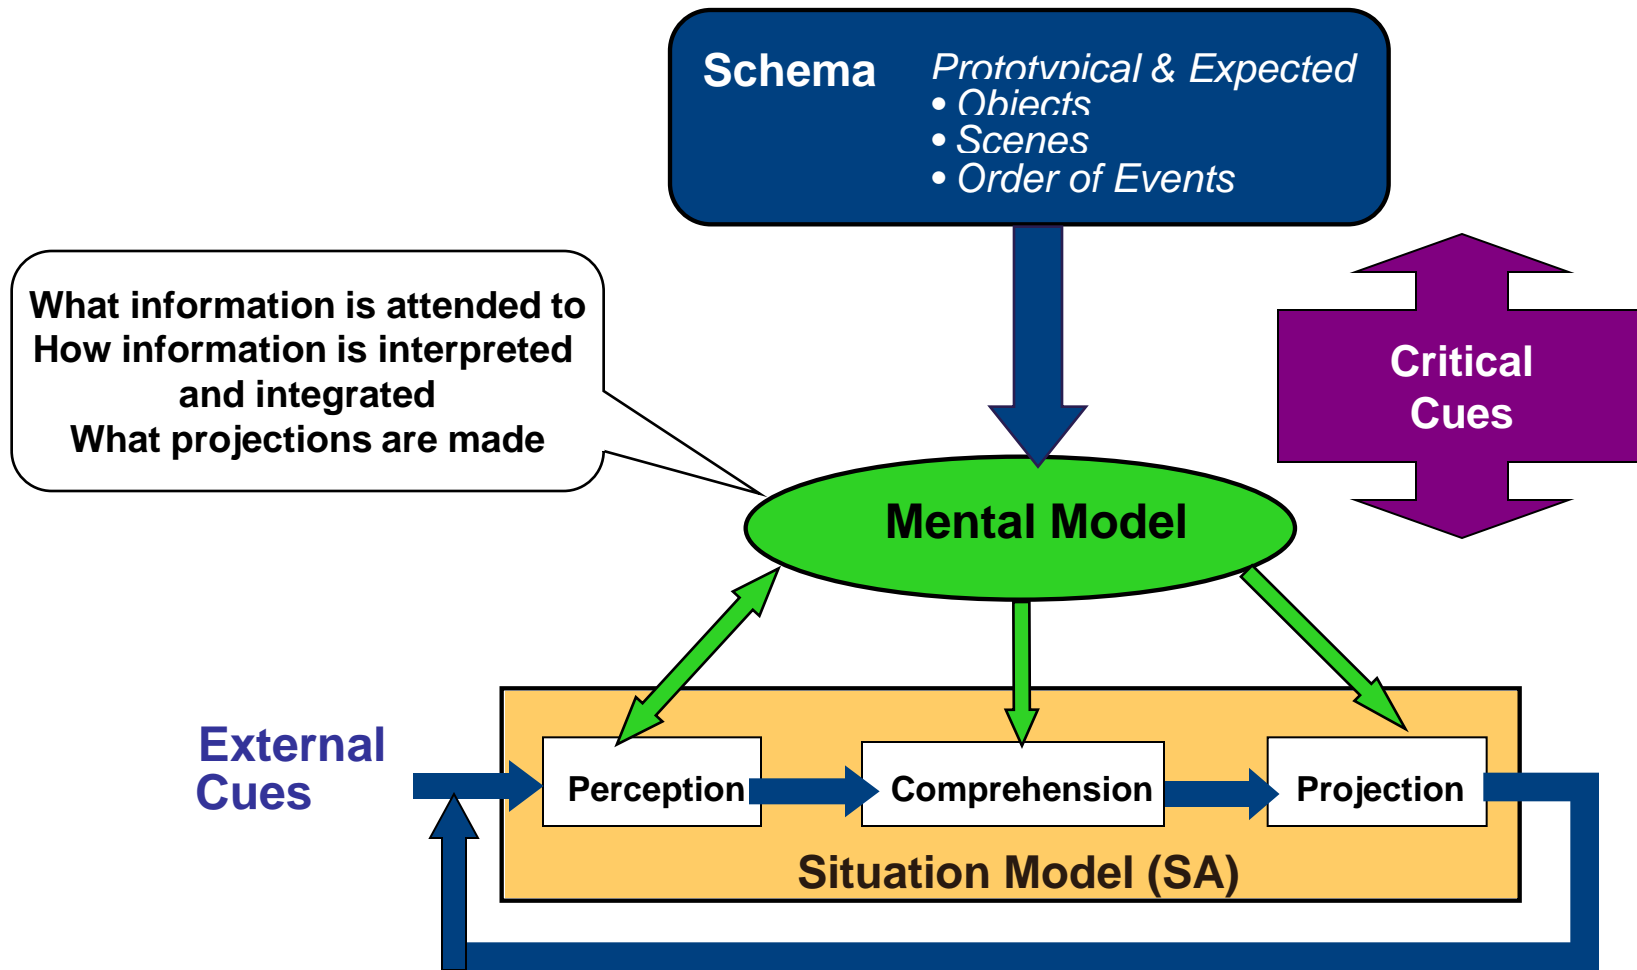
Schema Prototypical & Expected
• Objects
• Scenes
• Order of Events

What information is attended to
How information is interpreted and integrated
What projections are made

Critical Cues

Mental Model

External Cues

Perception

Comprehension

Projection

Situation Model (SA)